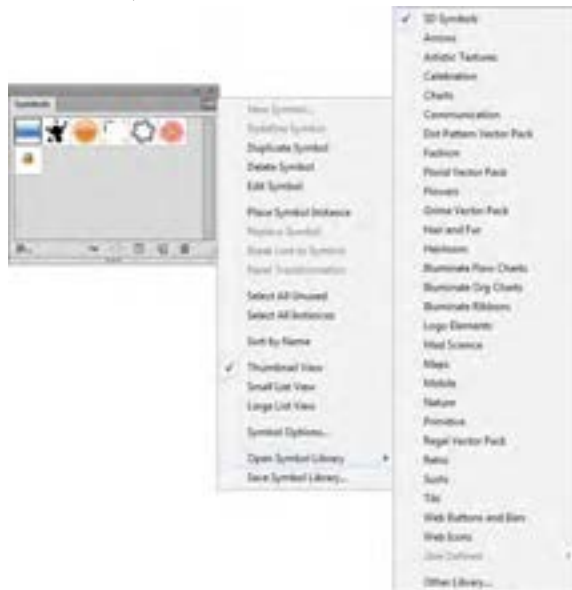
Symbols

New Symbol...
Redefine Symbol
Duplicate Symbol
Delete Symbol
Edit Symbol

Place Symbol Instance
Replace Symbol
Break Link to Symbol
Reset Transformation

Select All Unused
Select All Instances

Sort by Name

✓ Thumbnail View
Small List View
Large List View

Symbol Options...

Open Symbol Library ▸
Save Symbol Library...

✓ 3D Symbols
Arrows
Artistic Textures
Celebration
Charts
Communication
Dot Pattern Vector Pack
Fashion
Floral Vector Pack
Flowers
Grime Vector Pack
Hair and Fur
Heirloom
Illuminate Flow Charts
Illuminate Org Charts
Illuminate Ribbons
Logo Elements
Mad Science
Maps
Mobile
Nature
Primitive
Regal Vector Pack
Retro
Sushi
Tiki
Web Buttons and Bars
Web Icons
User Defined
Other Library...